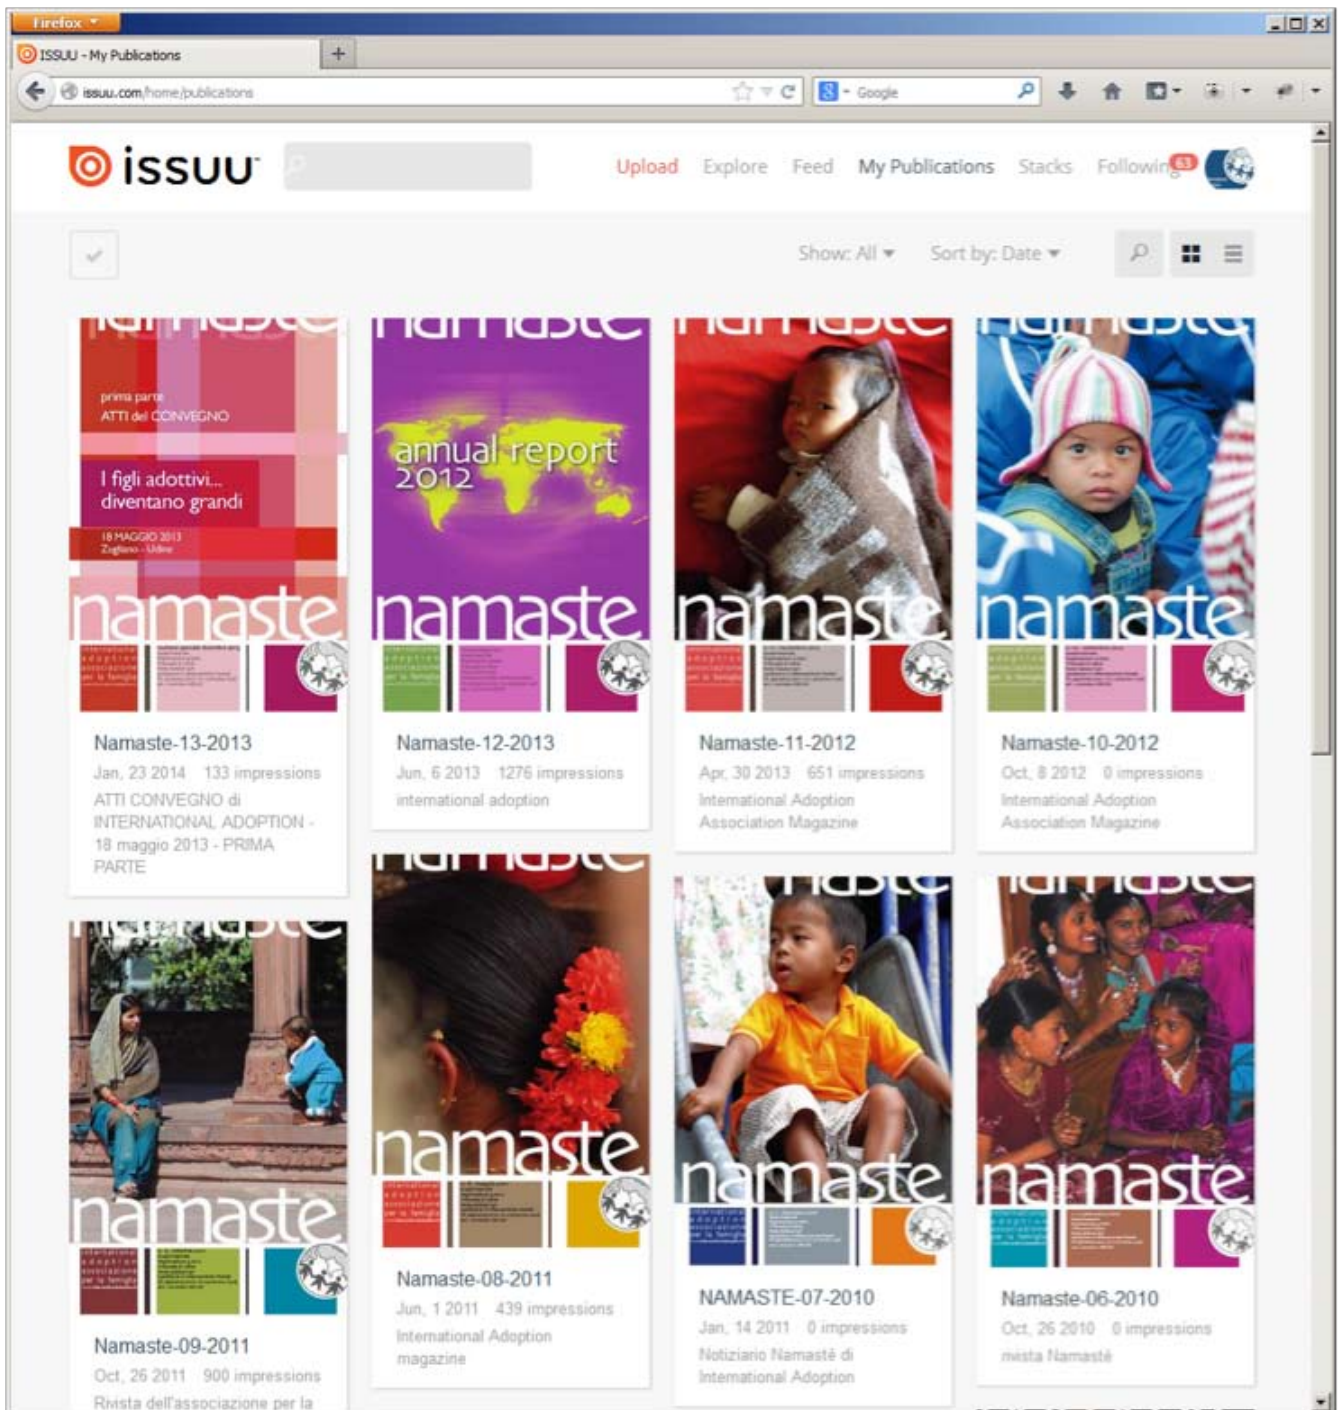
Firefox

ISSUU - My Publications

issuu.com/home/publications

Google

issuu

Upload Explore Feed My Publications Stacks Following 63

Show: All Sort by: Date

prima parte
ATTI del CONVEGNO

I figli adottivi... diventano grandi

18 MAGGIO 2013
Zugliano - Udine

namaste

Namaste-13-2013
Jan, 23 2014 133 impressions
ATTI CONVEGNO di INTERNATIONAL ADOPTION - 18 maggio 2013 - PRIMA PARTE

annual report 2012

namaste

Namaste-12-2013
Jun, 6 2013 1276 impressions
international adoption

namaste

Namaste-11-2012
Apr, 30 2013 651 impressions
International Adoption Association Magazine

namaste

Namaste-10-2012
Oct, 8 2012 0 impressions
International Adoption Association Magazine

namaste

Namaste-09-2011
Oct, 26 2011 900 impressions
Rivista dell'associazione per la

namaste

Namaste-08-2011
Jun, 1 2011 439 impressions
International Adoption magazine

namaste

NAMASTE-07-2010
Jan, 14 2011 0 impressions
Notiziario Namastè di International Adoption

namaste

Namaste-06-2010
Oct, 26 2010 0 impressions
rivista Namastè